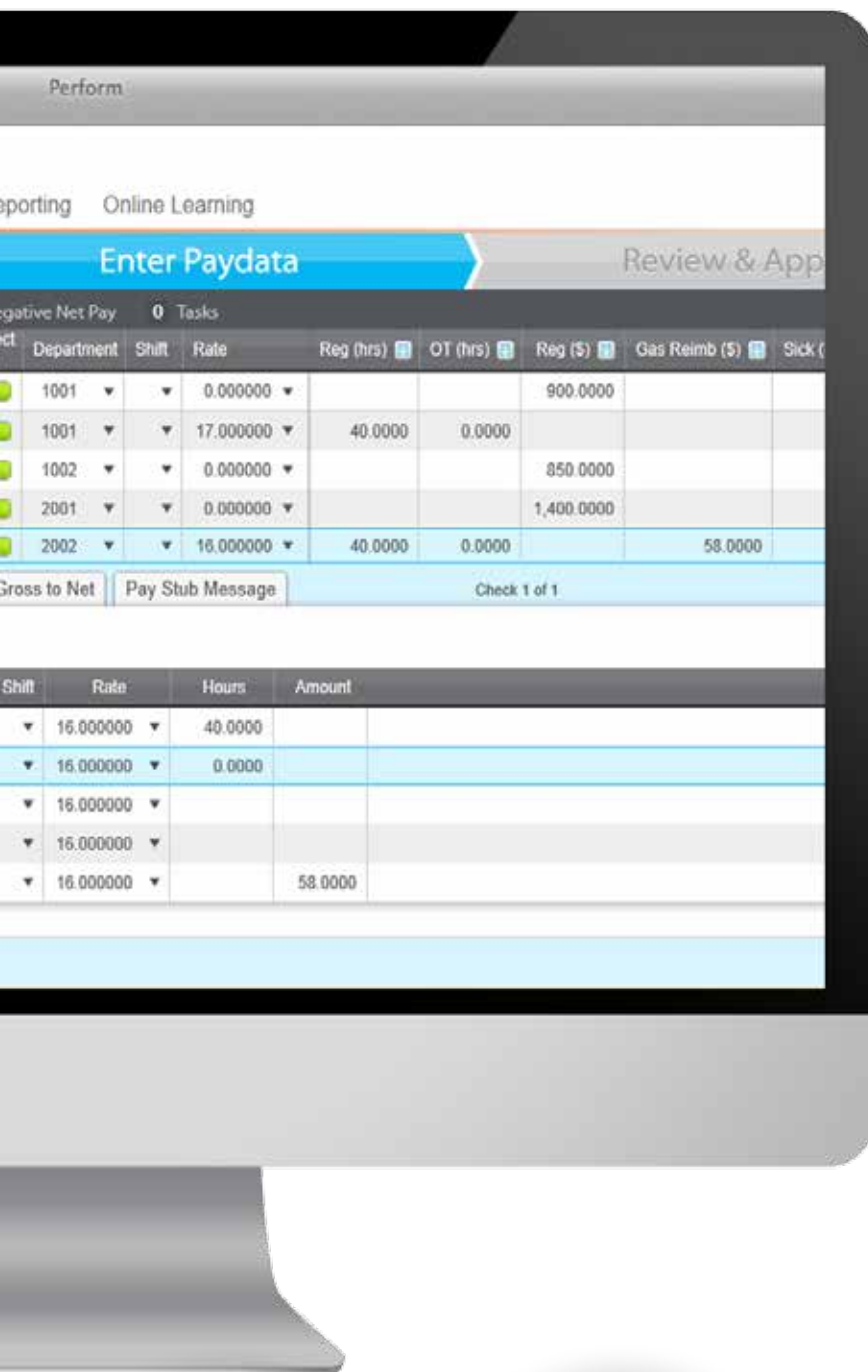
Perform

eporting Online Learning

Enter Paydata

Review & App

egative Net Pay 0 Tasks

| ect | Department | Shift | Rate | Reg (hrs) | OT (hrs) | Reg ($) | Gas Reimb ($) | Sick ( |
|---|---|---|---|---|---|---|---|---|
| | 1001 ▼ | ▼ | 0.000000 ▼ | | | 900.0000 | | |
| | 1001 ▼ | ▼ | 17.000000 ▼ | 40.0000 | 0.0000 | | | |
| | 1002 ▼ | ▼ | 0.000000 ▼ | | | 850.0000 | | |
| | 2001 ▼ | ▼ | 0.000000 ▼ | | | 1,400.0000 | | |
| | 2002 ▼ | ▼ | 16.000000 ▼ | 40.0000 | 0.0000 | | 58.0000 | |

Gross to Net | Pay Stub Message | Check 1 of 1

| Shift | Rate | Hours | Amount |
|---|---|---|---|
| ▼ | 16.000000 ▼ | 40.0000 | |
| ▼ | 16.000000 ▼ | 0.0000 | |
| ▼ | 16.000000 ▼ | | |
| ▼ | 16.000000 ▼ | | |
| ▼ | 16.000000 ▼ | | 58.0000 |